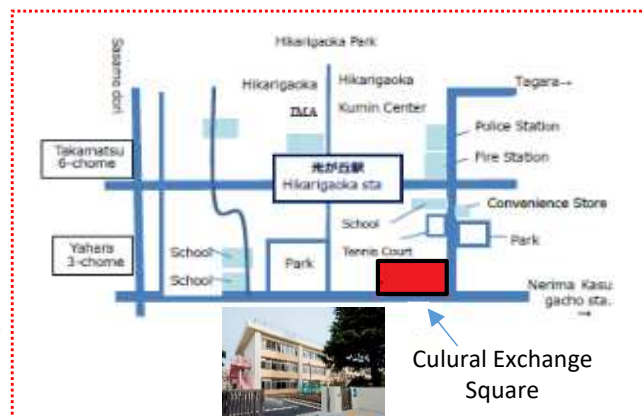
Hikarigaoka Park

Sasame dori

Hikarigaoka

IMA

Hikarigaoka Kumin Center

Tagara→

Takamatsu 6-chome

光が丘駅 Hikarigaoka sta

Police Station

Fire Station

Convenience Store

School

Park

Yahara 3-chome

School

School

Park

Tennis Court

Nerima Kasugacho sta. →

Culural Exchange Square